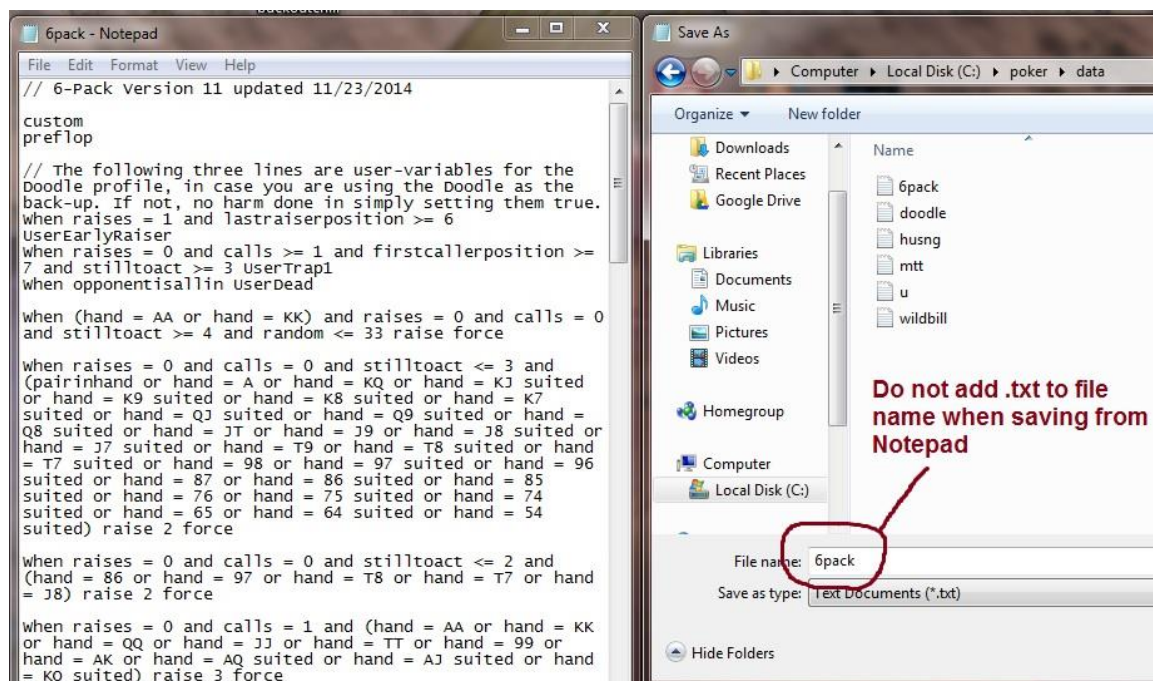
6pack - Notepad

File Edit Format View Help

// 6-Pack Version 11 updated 11/23/2014

custom
preflop

// The following three lines are user-variables for the Doodle profile, in case you are using the Doodle as the back-up. If not, no harm done in simply setting them true.
When raises = 1 and lastraiserposition >= 6 UserEarlyRaiser
When raises = 0 and calls >= 1 and firstcallerposition >= 7 and stilltoact >= 3 UserTrap1
When opponentsallin UserDead

When (hand = AA or hand = KK) and raises = 0 and calls = 0 and stilltoact >= 4 and random <= 33 raise force

When raises = 0 and calls = 0 and stilltoact <= 3 and (pairinhand or hand = A or hand = KQ or hand = KJ suited or hand = K9 suited or hand = K8 suited or hand = K7 suited or hand = QJ suited or hand = Q9 suited or hand = Q8 suited or hand = JT or hand = J9 or hand = J8 suited or hand = J7 suited or hand = T9 or hand = T8 suited or hand = T7 suited or hand = 98 or hand = 97 suited or hand = 96 suited or hand = 87 or hand = 86 suited or hand = 85 suited or hand = 76 or hand = 75 suited or hand = 74 suited or hand = 65 or hand = 64 suited or hand = 54 suited) raise 2 force

When raises = 0 and calls = 0 and stilltoact <= 2 and (hand = 86 or hand = 97 or hand = T8 or hand = T7 or hand = J8) raise 2 force

When raises = 0 and calls = 1 and (hand = AA or hand = KK or hand = QQ or hand = JJ or hand = TT or hand = 99 or hand = AK or hand = AQ suited or hand = AJ suited or hand = KQ suited) raise 3 force

Save As

Computer ▸ Local Disk (C:) ▸ poker ▸ data

Organize ▾ New folder

Downloads
Recent Places
Google Drive
Libraries
Documents
Music
Pictures
Videos
Homegroup
Computer
Local Disk (C:)

Name
6pack
doodle
husng
mtt
u
wildbill

Do not add .txt to file name when saving from Notepad

File name: 6pack
Save as type: Text Documents (*.txt)

Hide Folders